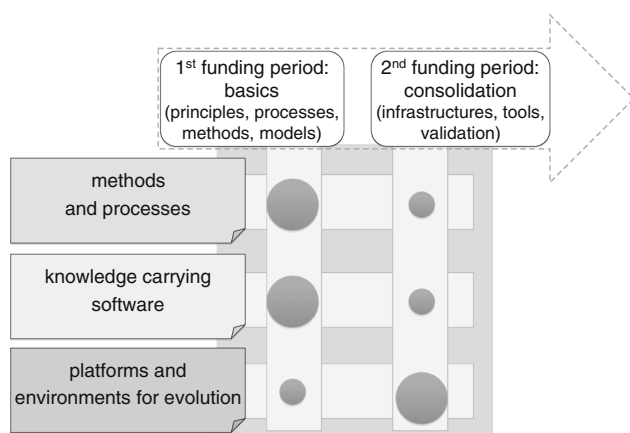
1st funding period: basics (principles, processes, methods, models)

2nd funding period: consolidation (infrastructures, tools, validation)

methods and processes

knowledge carrying software

platforms and environments for evolution